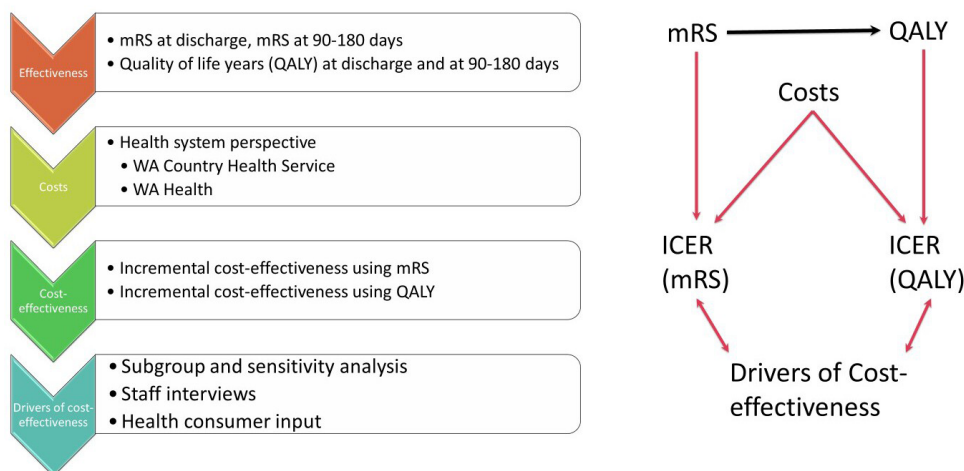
Effectiveness

• mRS at discharge, mRS at 90-180 days
• Quality of life years (QALY) at discharge and at 90-180 days

Costs

• Health system perspective
• WA Country Health Service
• WA Health

Cost-effectiveness

• Incremental cost-effectiveness using mRS
• Incremental cost-effectiveness using QALY

Drivers of cost-effectiveness

• Subgroup and sensitivity analysis
• Staff interviews
• Health consumer input

mRS

QALY

Costs

ICER (mRS)

ICER (QALY)

Drivers of Cost-effectiveness